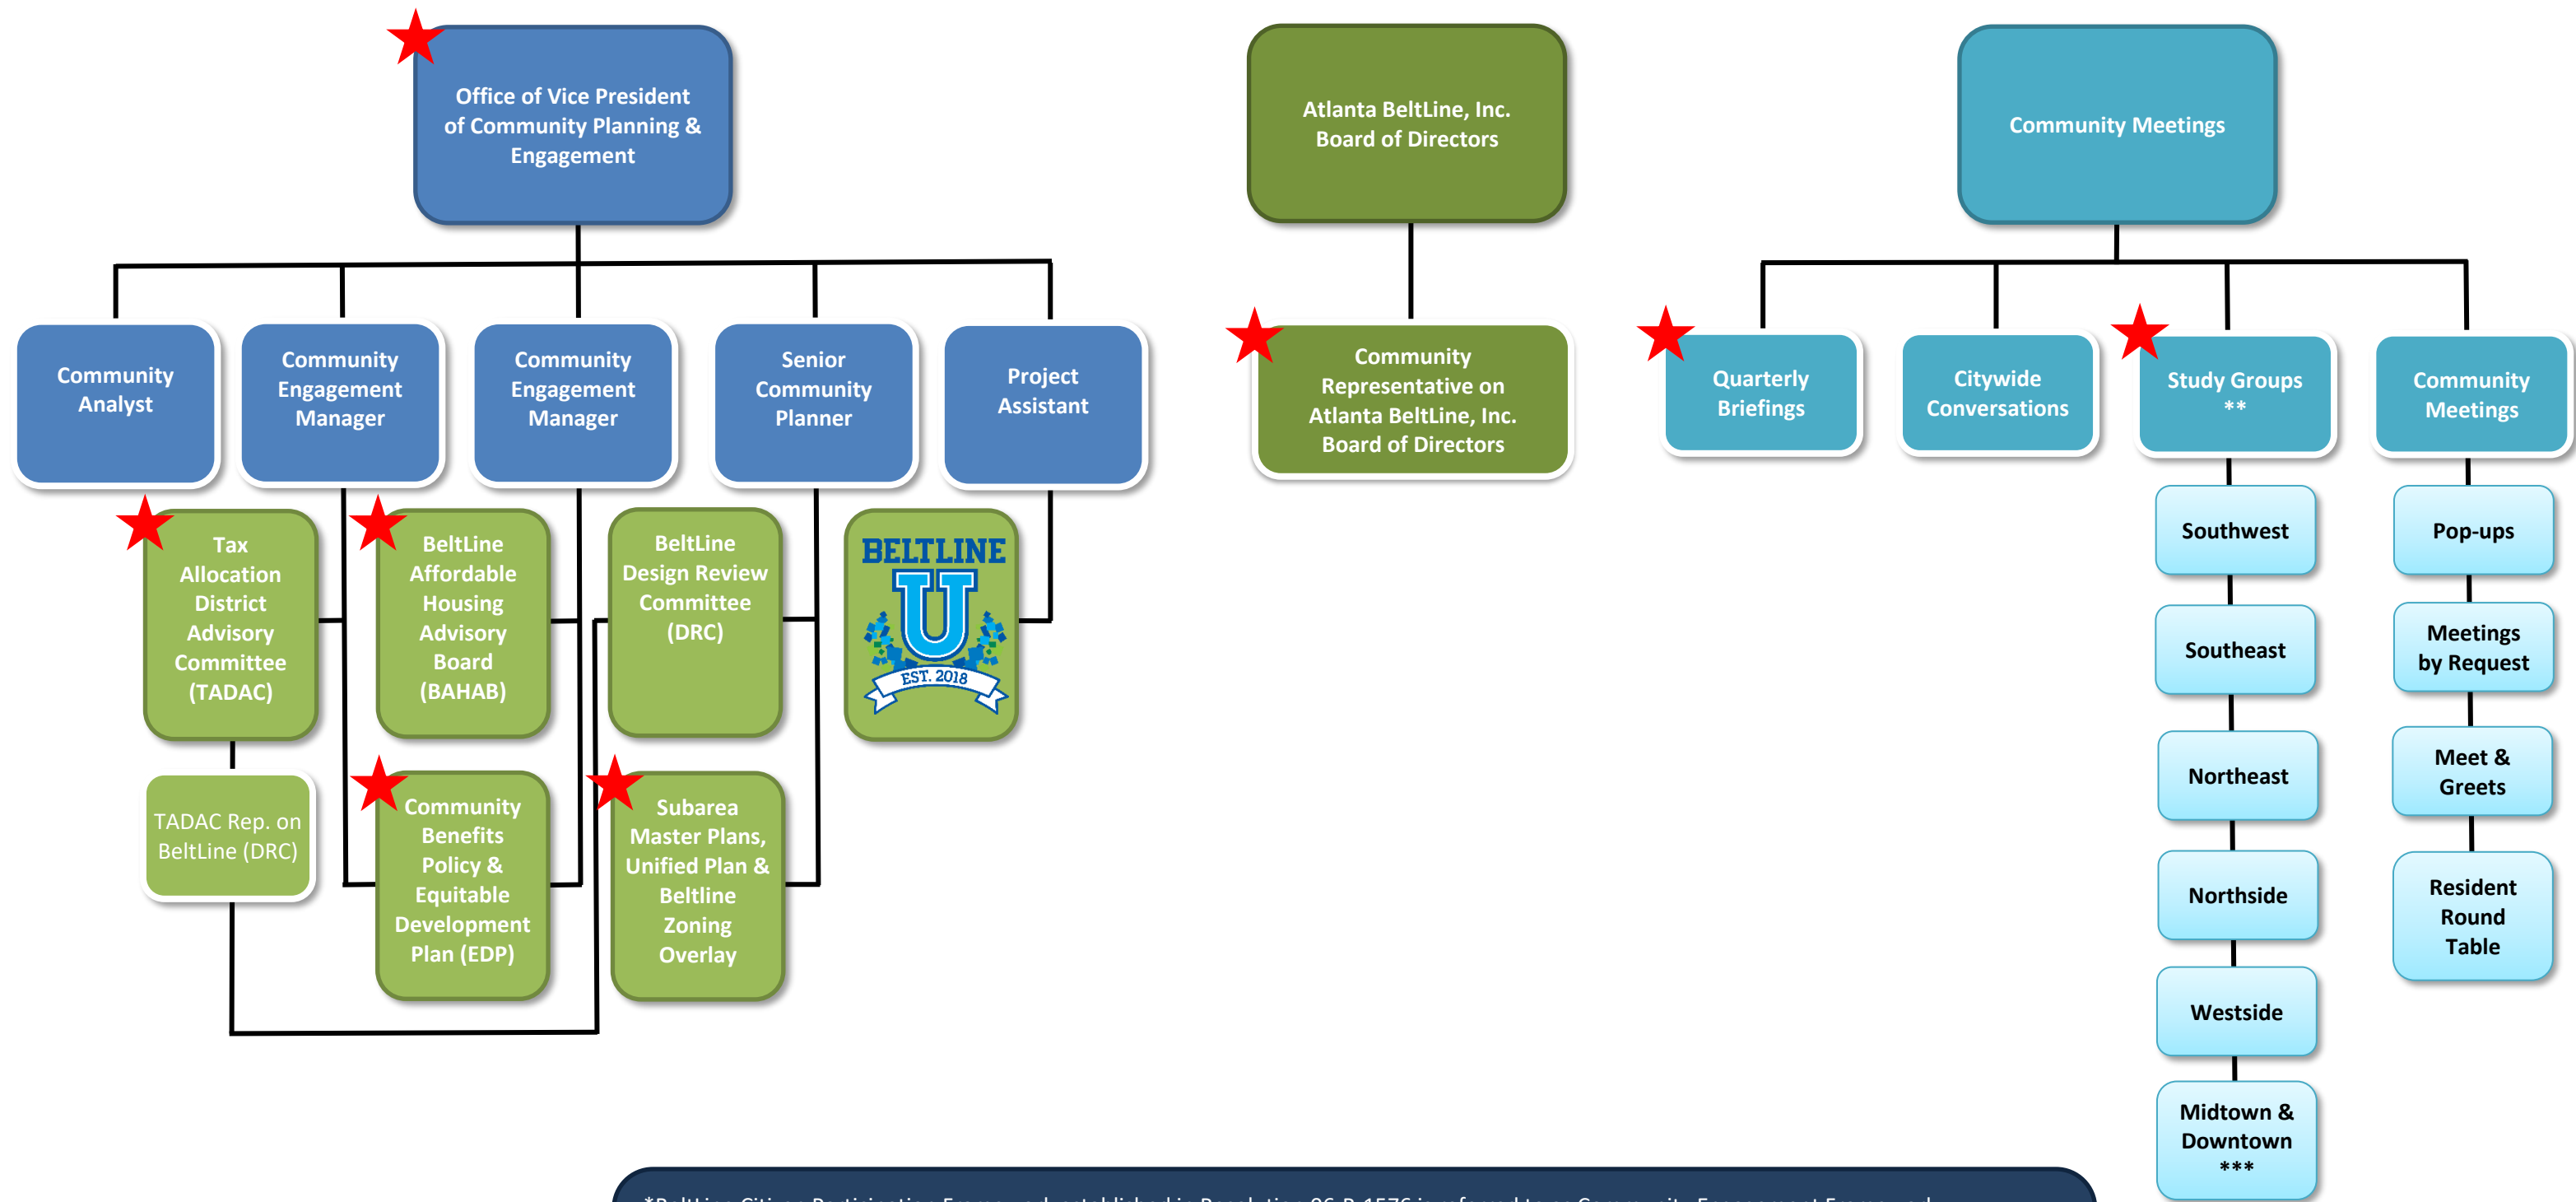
Office of Vice President of Community Planning & Engagement

Community Analyst

Community Engagement Manager

Community Engagement Manager

Senior Community Planner

Project Assistant

Tax Allocation District Advisory Committee (TADAC)

TADAC Rep. on BeltLine (DRC)

BeltLine Affordable Housing Advisory Board (BAHAB)

Community Benefits Policy & Equitable Development Plan (EDP)

BeltLine Design Review Committee (DRC)

Subarea Master Plans, Unified Plan & Beltline Zoning Overlay

BELTLINE U EST. 2018

Atlanta BeltLine, Inc. Board of Directors

Community Representative on Atlanta BeltLine, Inc. Board of Directors

Community Meetings

Quarterly Briefings

Citywide Conversations

Study Groups **

Community Meetings

Southwest

Southeast

Northeast

Northside

Westside

Midtown & Downtown ***

Pop-ups

Meetings by Request

Meet & Greets

Resident Round Table

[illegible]